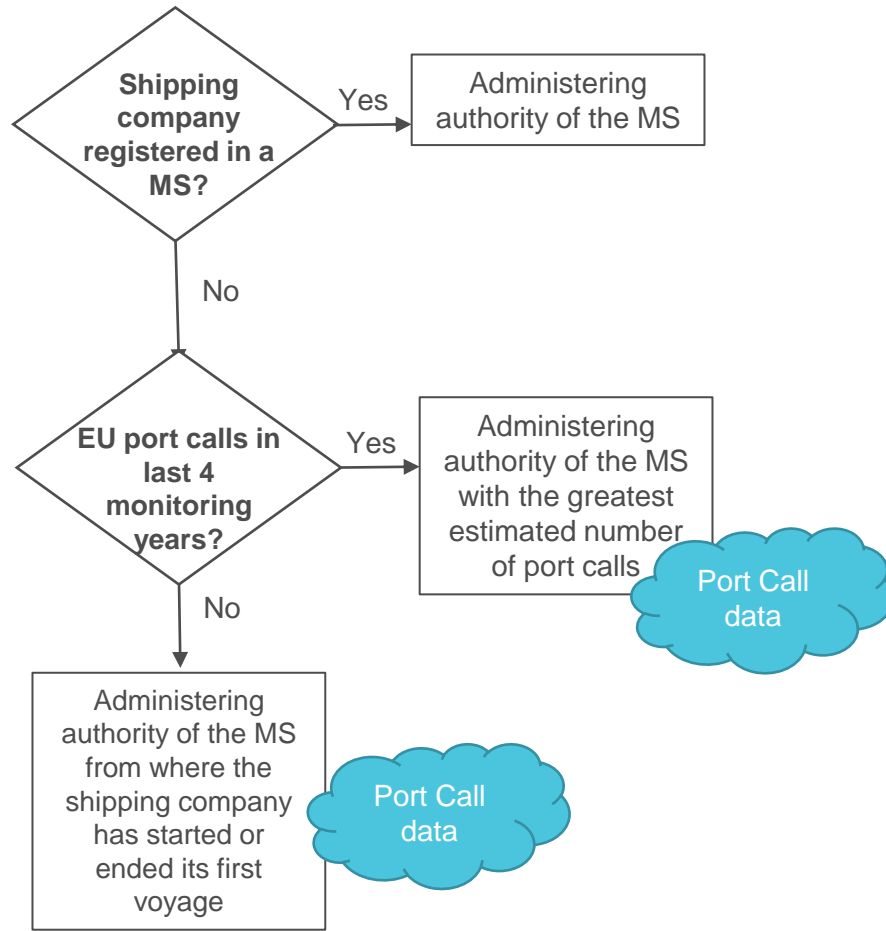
Shipping company registered in a MS?

Yes

Administering authority of the MS

No

EU port calls in last 4 monitoring years?

Yes

Administering authority of the MS with the greatest estimated number of port calls

Port Call data

No

Administering authority of the MS from where the shipping company has started or ended its first voyage

Port Call data